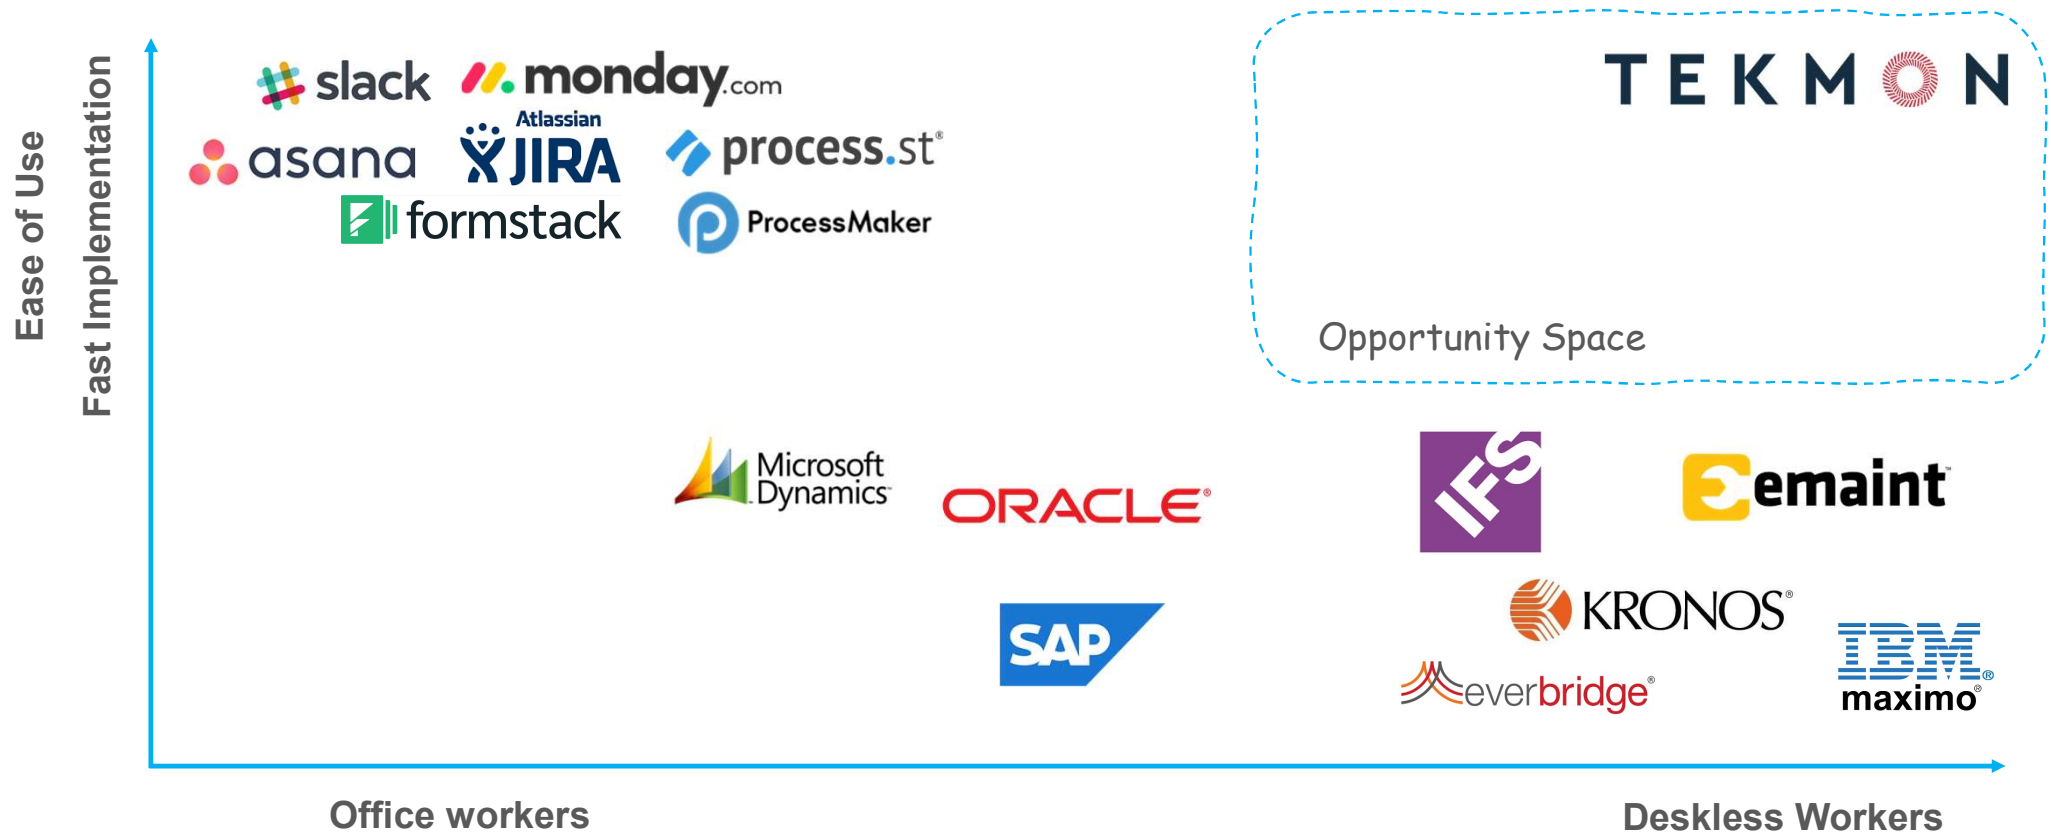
Ease of Use
Fast Implementation

slack
monday.com
asana
Atlassian JIRA
process.st®
formstack
ProcessMaker

TEKMON

Opportunity Space

Microsoft Dynamics
ORACLE®
IFS
emaint
SAP
KRONOS®
everbridge®
IBM® maximo®

Office workers
Deskless Workers